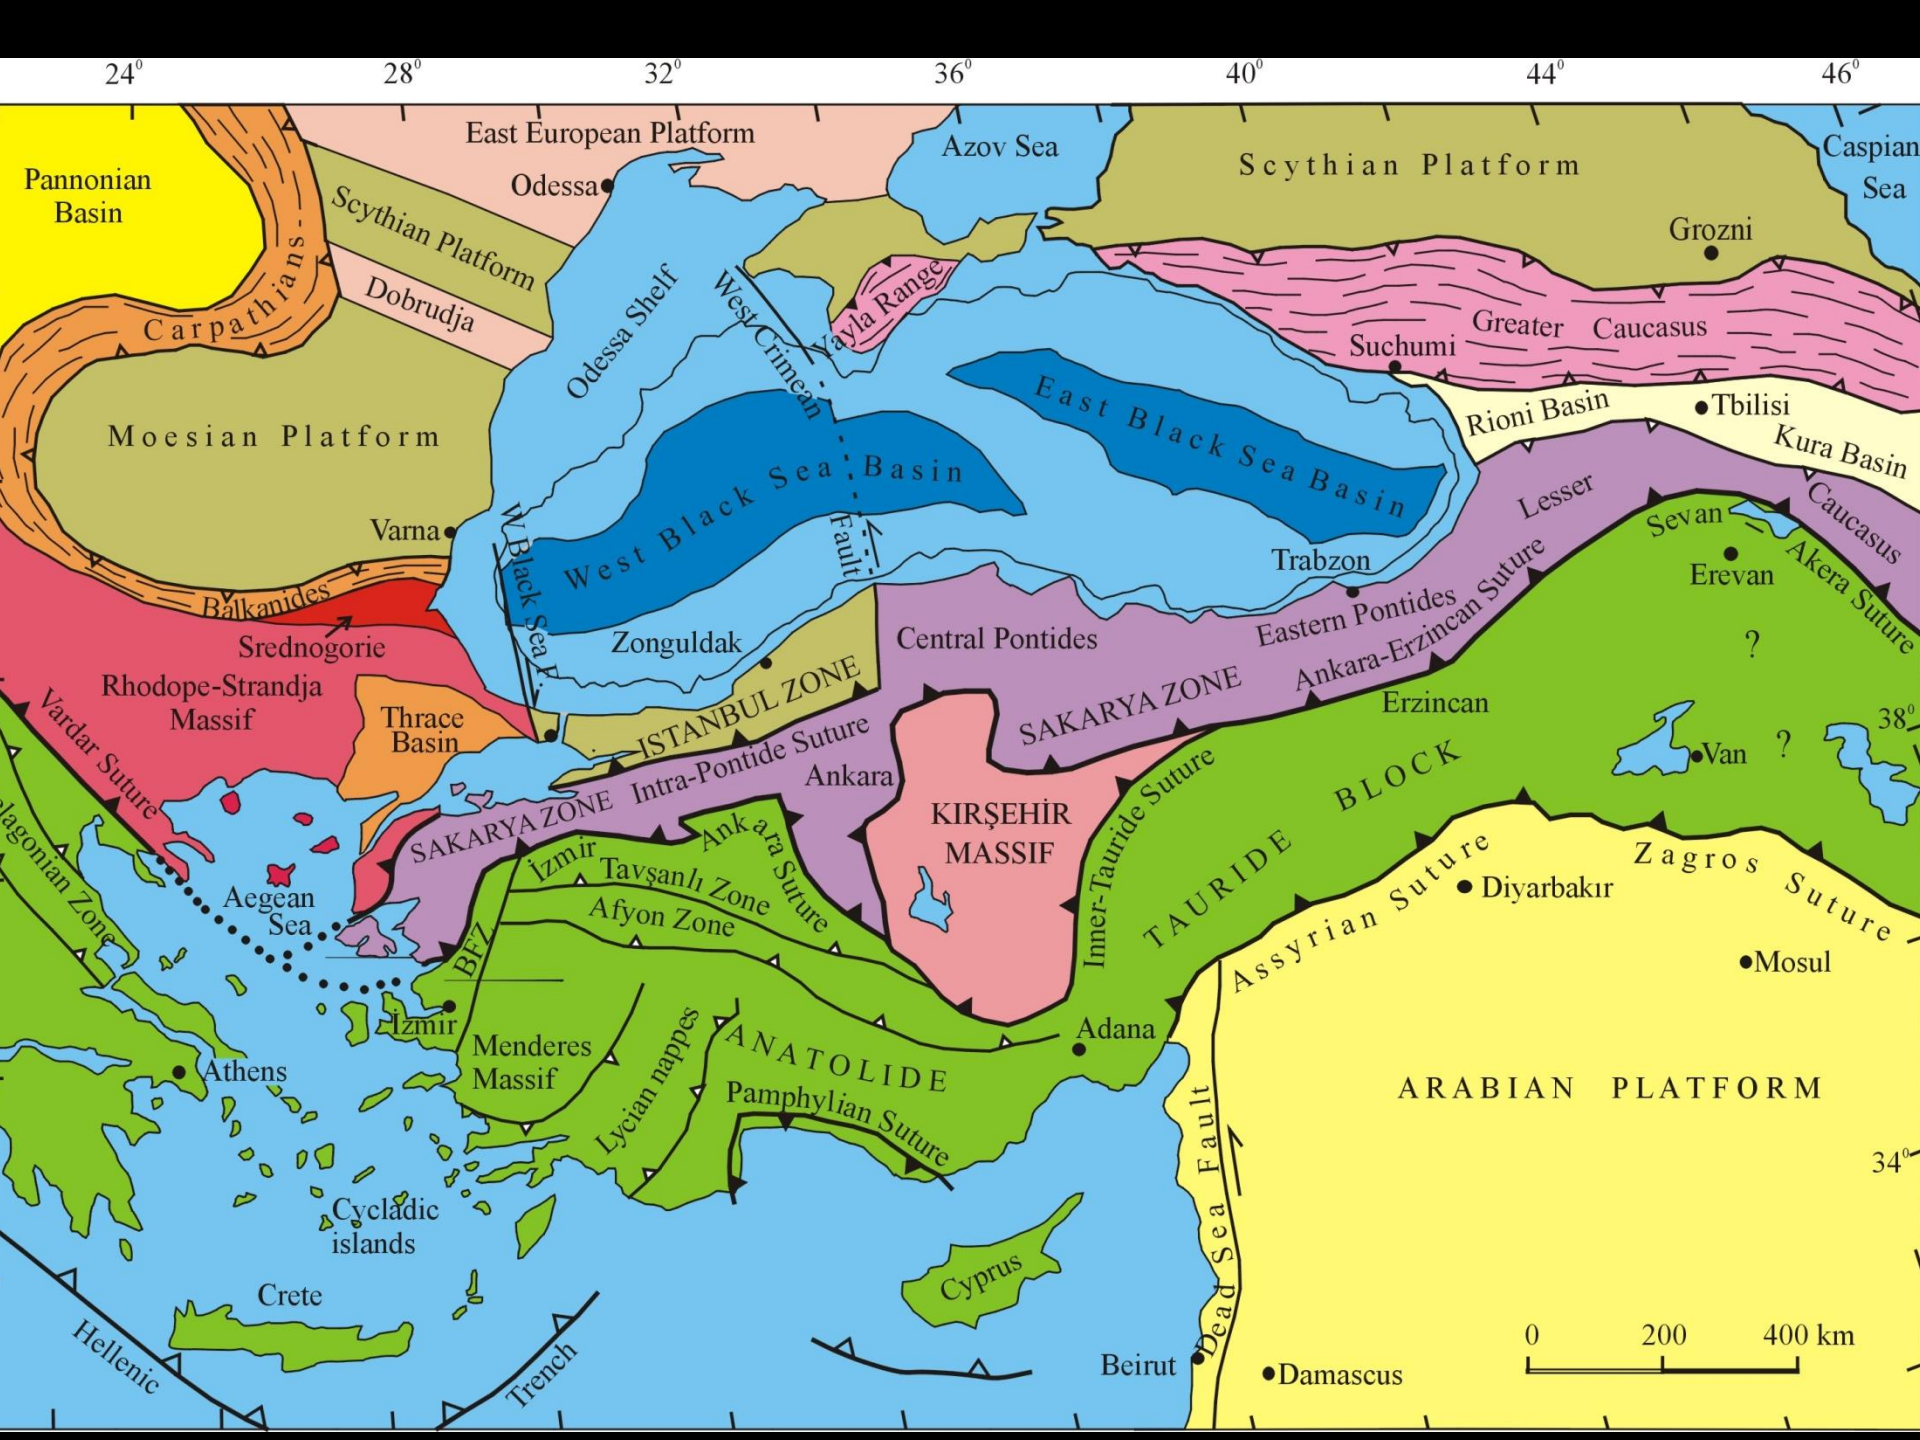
24° 28° 32° 36° 40° 44° 46°

Pannonian Basin

East European Platform

Odessa

Azov Sea

Scythian Platform

Caspian Sea

Scythian Platform

Dobrudja

Carpathians

Grozni

Odessa Shelf

West Crimean

Yayla Range

Greater Caucasus

Suchumi

Moesian Platform

East Black Sea Basin

Rioni Basin

Tbilisi

Kura Basin

West Black Sea Basin

Fault

Lesser

Caucasus

Varna

W.Black Sea F.

Trabzon

Sevan

Erevan

Akera Suture

Balkanides

Srednogorie

Zonguldak

Central Pontides

Eastern Pontides

Ankara-Erzincan Suture

?

Rhodope-Strandja Massif

Thrace Basin

ISTANBUL ZONE

SAKARYA ZONE

Erzincan

38°

Vardar Suture

Intra-Pontide Suture

Van

?

SAKARYA ZONE

Ankara

KIRŞEHİR MASSIF

Inner-Tauride Suture

BLOCK

Pelagonian Zone

Aegean Sea

İzmir

Tavşanlı Zone

Ankara Suture

TAURIDE

Zagros Suture

Diyarbakır

Afyon Zone

BFZ

Assyrian Suture

Mosul

İzmir

Menderes Massif

Lycian nappes

ANATOLIDE

Adana

Athens

Pamphylian Suture

ARABIAN PLATFORM

Dead Sea Fault

34°

Cycladic islands

Cyprus

Crete

0 200 400 km

Hellenic

Trench

Beirut

Damascus